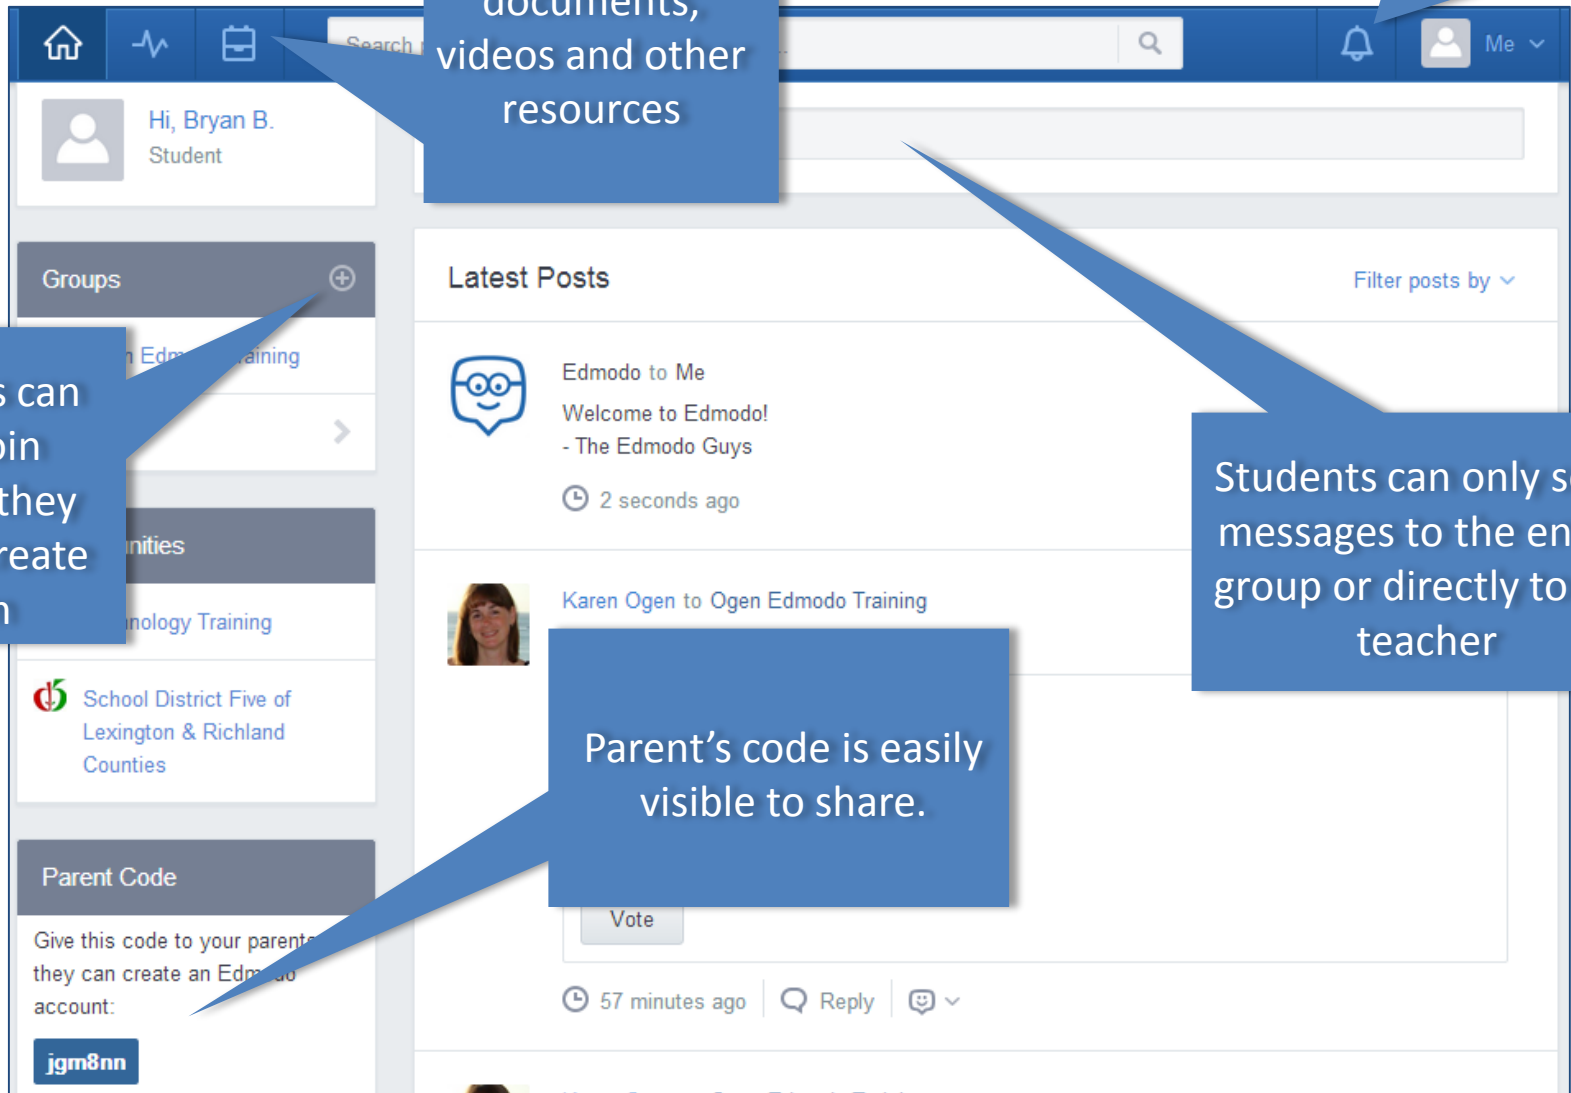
Search

Me

documents, videos and other resources

Hi, Bryan B.
Student

Groups

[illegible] Edm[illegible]aining

s can
oin
they
reate
n

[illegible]nities

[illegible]nology Training

School District Five of Lexington & Richland Counties

Parent Code

Give this code to your parent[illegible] they can create an Edm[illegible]do account:

jgm8nn

Latest Posts

Filter posts by

Edmodo to Me
Welcome to Edmodo!
- The Edmodo Guys

2 seconds ago

Karen Ogen to Ogen Edmodo Training

Students can only s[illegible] messages to the en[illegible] group or directly to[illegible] teacher

Parent's code is easily visible to share.

Vote

57 minutes ago

Reply